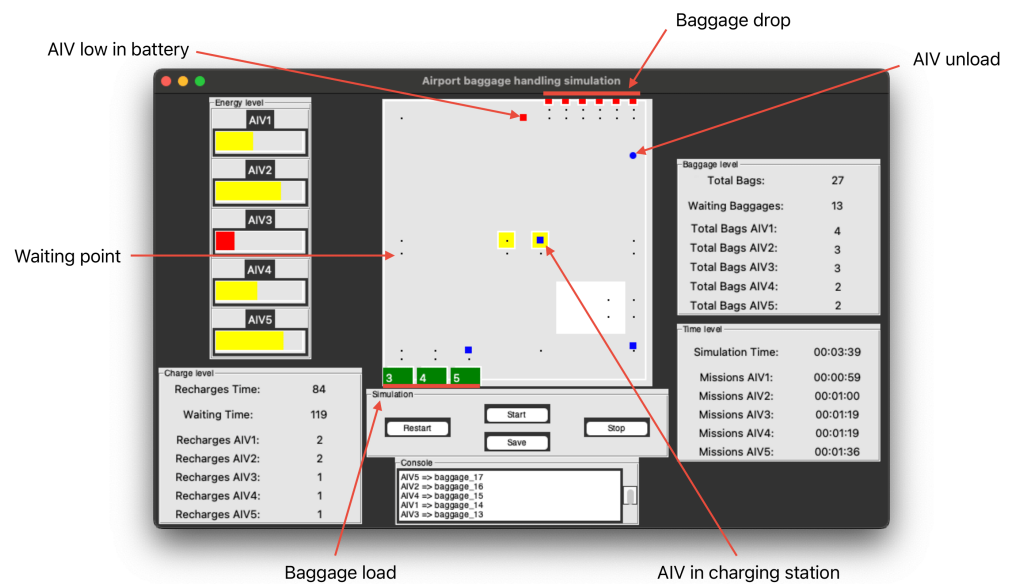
Baggage drop

AIV low in battery

AIV unload

Airport baggage handling simulation

Energy level

AIV1

AIV2

AIV3

AIV4

AIV5

Waiting point

Baggage level

| | |
|---|---|
| Total Bags: | 27 |
| Waiting Baggages: | 13 |
| Total Bags AIV1: | 4 |
| Total Bags AIV2: | 3 |
| Total Bags AIV3: | 3 |
| Total Bags AIV4: | 2 |
| Total Bags AIV5: | 2 |

Time level

| | |
|---|---|
| Simulation Time: | 00:03:39 |
| Missions AIV1: | 00:00:59 |
| Missions AIV2: | 00:01:00 |
| Missions AIV3: | 00:01:19 |
| Missions AIV4: | 00:01:19 |
| Missions AIV5: | 00:01:36 |

3 4 5

Charge level

| | |
|---|---|
| Recharges Time: | 84 |
| Waiting Time: | 119 |
| Recharges AIV1: | 2 |
| Recharges AIV2: | 2 |
| Recharges AIV3: | 1 |
| Recharges AIV4: | 1 |
| Recharges AIV5: | 1 |

Simulation

Start

Restart

Stop

Save

Console

AIV5 => baggage_17
AIV2 => baggage_16
AIV4 => baggage_15
AIV1 => baggage_14
AIV3 => baggage_13

Baggage load

AIV in charging station